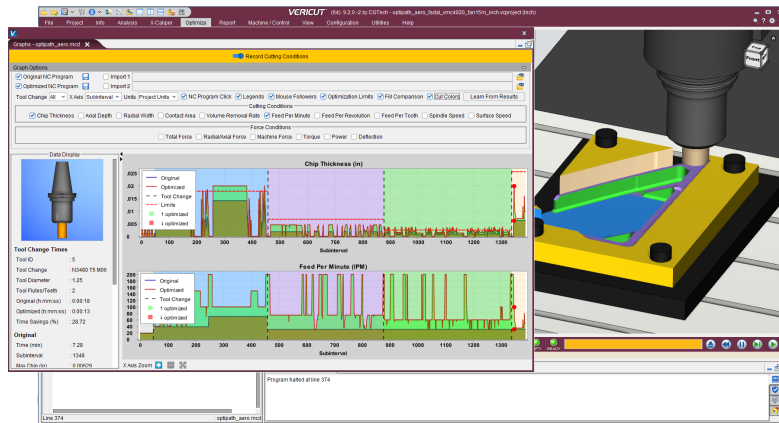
VERICUT (64) 9.2.0-2 by CGTech - optipath_aero_5xdal_vmc4020_fan15m_inch.vcproject (inch)

File Project Info Analysis X-Caliper Optimize Report Machine / Control View Configuration Utilities Help

Graphs - optipath_aero.mcd

Record Cutting Conditions

Graph Options

Original NC Program Import 1

Optimized NC Program Import 2

Tool Change All X Axis Subinterval Units Project Units NC Program Click Legends Mouse Followers Optimization Limits Fill Comparison Cut Colors Learn From Results

Cutting Conditions

Chip Thickness Axial Depth Radial Width Contact Area Volume Removal Rate Feed Per Minute Feed Per Revolution Feed Per Tooth Spindle Speed Surface Speed

Force Conditions

Total Force Radial/Axial Force Machine Force Torque Power Deflection

Data Display

Tool Change Times

| Tool ID | : 5 |
|---|---|
| Tool Change | : N3480 T5 M06 |
| Tool Diameter | : 1.25 |
| Tool Flutes/Teeth | : 2 |
| Original (h:mm:ss) | : 0:00:18 |
| Optimized (h:mm:ss) | : 0:00:13 |
| Time Savings (%) | : 28.72 |

Original

| Time (min) | : 7.28 |
|---|---|
| Subinterval | : 1348 |
| Max Chip (in) | : 0.00629 |

Chip Thickness (in)

.025 .02 .015 .01 .005 0

Original Optimized Tool Change Limits ↑ optimized ↓ optimized

0 100 200 300 400 500 600 700 800 900 1000 1100 1200 1300

Subinterval

Feed Per Minute (IPM)

200 180 160 140 120 100 80 60 40 20 0

Original Optimized Tool Change ↑ optimized ↓ optimized

0 100 200 300 400 500 600 700 800 900 1000 1100 1200 1300

Subinterval

X Axis Zoom

Top Front

READY

Program halted at line 374

Line 374 optipath_aero.mcd